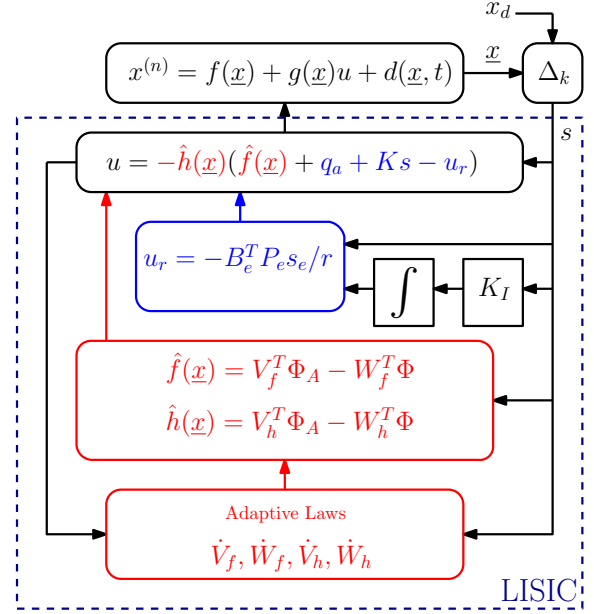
$x_d$

$x^{(n)} = f(\underline{x}) + g(\underline{x})u + d(\underline{x}, t)$

$\underline{x}$

$\Delta_k$

$s$

$u = -\hat{h}(\underline{x})(\hat{f}(\underline{x}) + q_a + Ks - u_r)$

$u_r = -B_e^T P_e s_e / r$

$\int$

$K_I$

$\hat{f}(\underline{x}) = V_f^T \Phi_A - W_f^T \Phi$

$\hat{h}(\underline{x}) = V_h^T \Phi_A - W_h^T \Phi$

Adaptive Laws

$\dot{V}_f, \dot{W}_f, \dot{V}_h, \dot{W}_h$

LISIC